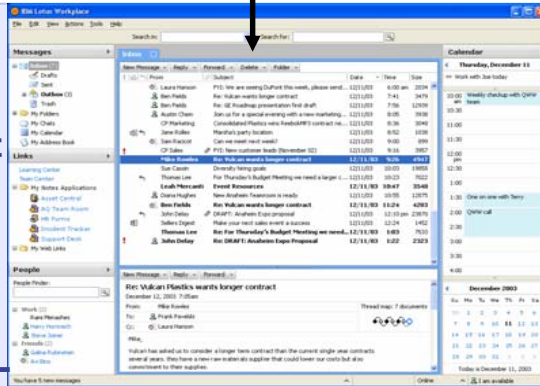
IBM Lotus Workplace

File Edit View Actions Tools Help

Search in: Search for:

Messages

Inbox
Drafts
Sent
Outbox (3)
Trash
My Folders
My Chats
My Calendar
My Address Book

Links

Learning Center
Team Center
My Notes Applications
Asset Central
IQ Team Room
HR Forms
Incident Tracker
Support Desk
My Web Links

People

People Finder:

Work
Kiana Menashe
Harry Hennecke
Steve Seiler
Friends
Galina Rubinstein
Ann Bloc

You have 5 new messages

Inbox

New Message | Reply | Forward | Delete | Folder

| | From | Subject | Date | Time | Size |
|---|---|---|---|---|---|
| ! | Laura Hanson | FYI: We are seeing DuPont this week, please send... | 12/11/03 | 6:00 am | 2034 |
| | Ben Fields | Re: Vulcan wants longer contract | 12/11/03 | 7:41 | 3479 |
| | Pam Fields | Re: GE Roadmap presentation first draft | 12/11/03 | 7:56 | 12939 |
| | Austin Chen | Join us for a special evening with a new marketing... | 12/11/03 | 8:05 | 3938 |
| | CP Marketing | Consolidated Plastics wins ReeboNAMS contract new... | 12/11/03 | 8:36 | 3040 |
| | Jane Rollins | Marsha's party location | 12/11/03 | 8:52 | 1038 |
| | Sam Rascot | Can we meet next week? | 12/11/03 | 9:00 | 899 |
| | CP Sales | FYI: New customer leads (November 02) | 12/11/03 | 9:16 | 3957 |
| ! | Mike Bowles | Re: Vulcan wants longer contract | 12/11/03 | 9:26 | 4967 |
| | Sue Cassin | Diversity hiring goals | 12/11/03 | 10:03 | 19858 |
| | Leah Mercanti | For this Thursday's Budget Meeting we need a... | 12/11/03 | 10:05 | 3938 |
| | Leah Mercanti | Event Resources | 12/11/03 | 10:47 | 3548 |
| | Diane Hughes | New Anaheim Reservation is ready | 12/11/03 | 10:55 | 1978 |
| | Ben Fields | Re: Vulcan wants longer contract | 12/11/03 | 11:24 | 4283 |
| | John Delay | DRAFT: Anaheim Expo proposal | 12/11/03 | 12:10 pm | 23975 |
| | Sellers Digest | Plan your next sales event a success | 12/11/03 | 1:13 | 5467 |
| | Thomas Lee | Re: For Thursday's Budget Meeting we need... | 12/11/03 | 1:53 | 7630 |
| ! | John Delay | Re: DRAFT: Anaheim Expo Proposal | 12/11/03 | 2:22 | 2323 |

New Message | Reply | Forward

Re: Vulcan Plastics wants longer contract
Mike Bowles, 12/11/03 7:05am

From: Mike Bowles
To: Frank Pavelski
Cc: Laura Hanson

Thread map: 7 documents

Mike,

Vulcan has asked us to consider a longer term contract than the current single year contracts several years. they have a new raw materials supplier that could lower our costs but also commitment to their suppliers.

Calendar

Thursday, December 11

Work with Joe today

Weekly checkup with QWW team

One on one with Terry

QWW call

December 2003

Today is December 11, 2003

Online | I am available